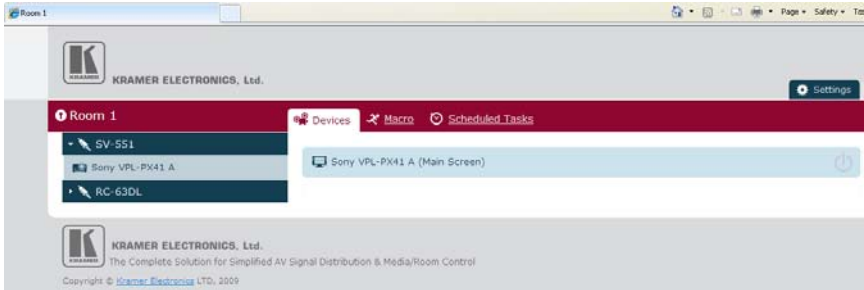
Room 1

Page ▾ Safety ▾ To

KRAMER

KRAMER ELECTRONICS, Ltd.

Settings

Room 1

SV-551

Sony VPL-PX41 A

RC-63DL

Devices

Macro

Scheduled Tasks

Sony VPL-PX41 A (Main Screen)

KRAMER

KRAMER ELECTRONICS, Ltd.

The Complete Solution for Simplified AV Signal Distribution & Media/Room Control

Copyright © Kramer Electronics LTD, 2009